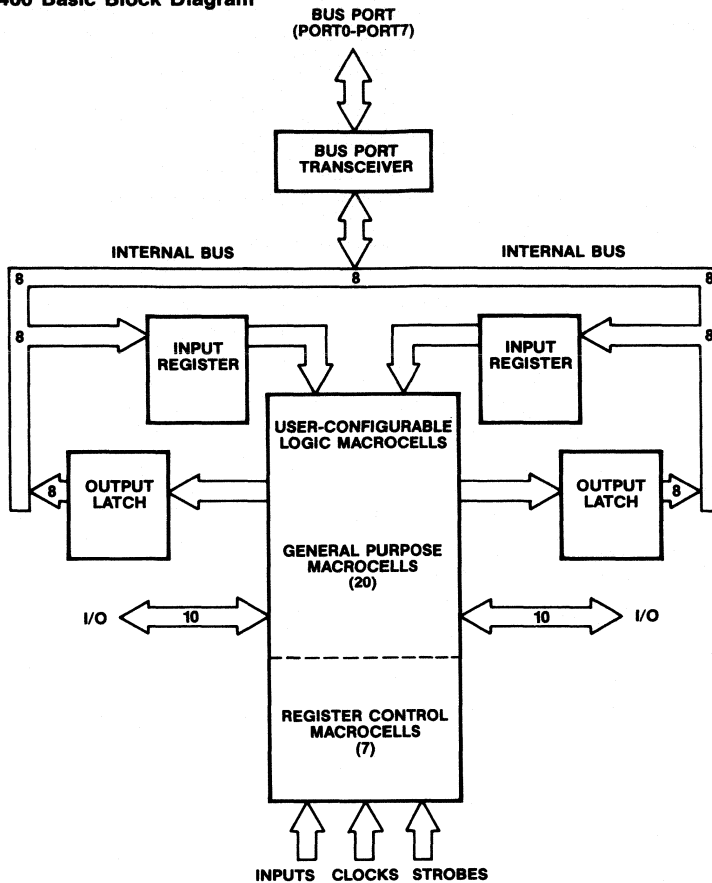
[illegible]400 Basic Block Diagram

BUS PORT
(PORT0-PORT7)

BUS PORT
TRANSCEIVER

INTERNAL BUS

INTERNAL BUS

8

8

8

8

8

INPUT
REGISTER

INPUT
REGISTER

USER-CONFIGURABLE
LOGIC MACROCELLS

8

OUTPUT
LATCH

OUTPUT
LATCH

8

GENERAL PURPOSE
MACROCELLS
(20)

I/O

10

10

I/O

REGISTER CONTROL
MACROCELLS
(7)

INPUTS CLOCKS STROBES